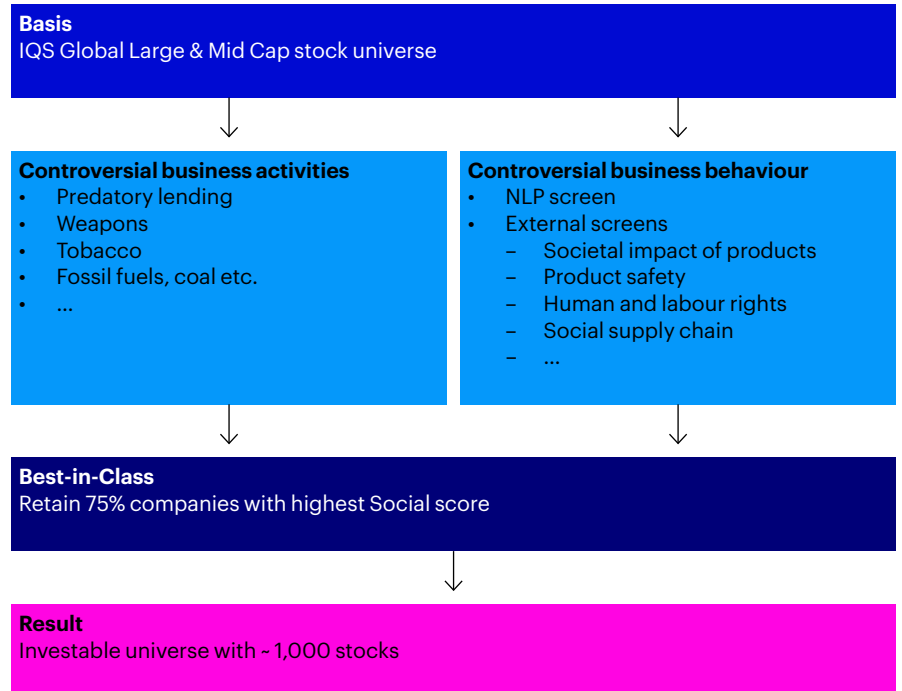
**Basis**
IQS Global Large & Mid Cap stock universe

**Controversial business activities**
- Predatory lending
- Weapons
- Tobacco
- Fossil fuels, coal etc.
- ...

**Controversial business behaviour**
- NLP screen
- External screens
  – Societal impact of products
  – Product safety
  – Human and labour rights
  – Social supply chain
  – ...

**Best-in-Class**
Retain 75% companies with highest Social score

**Result**
Investable universe with ~ 1,000 stocks